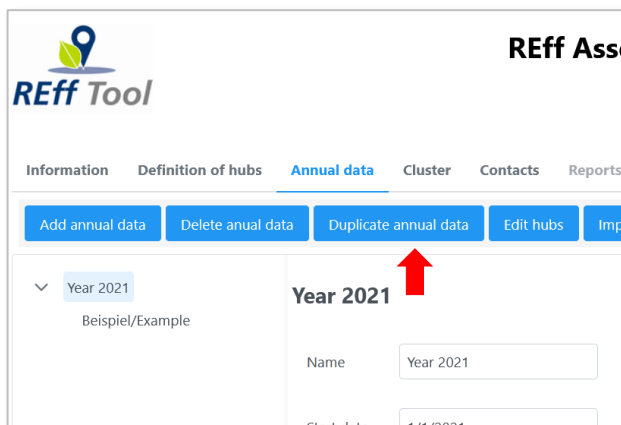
REff Tool

REff Ass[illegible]

Information Definition of hubs Annual data Cluster Contacts Reports

Add annual data Delete anual data Duplicate annual data Edit hubs Imp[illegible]

Year 2021
Beispiel/Example

Year 2021

Name Year 2021

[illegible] 1/1/2021